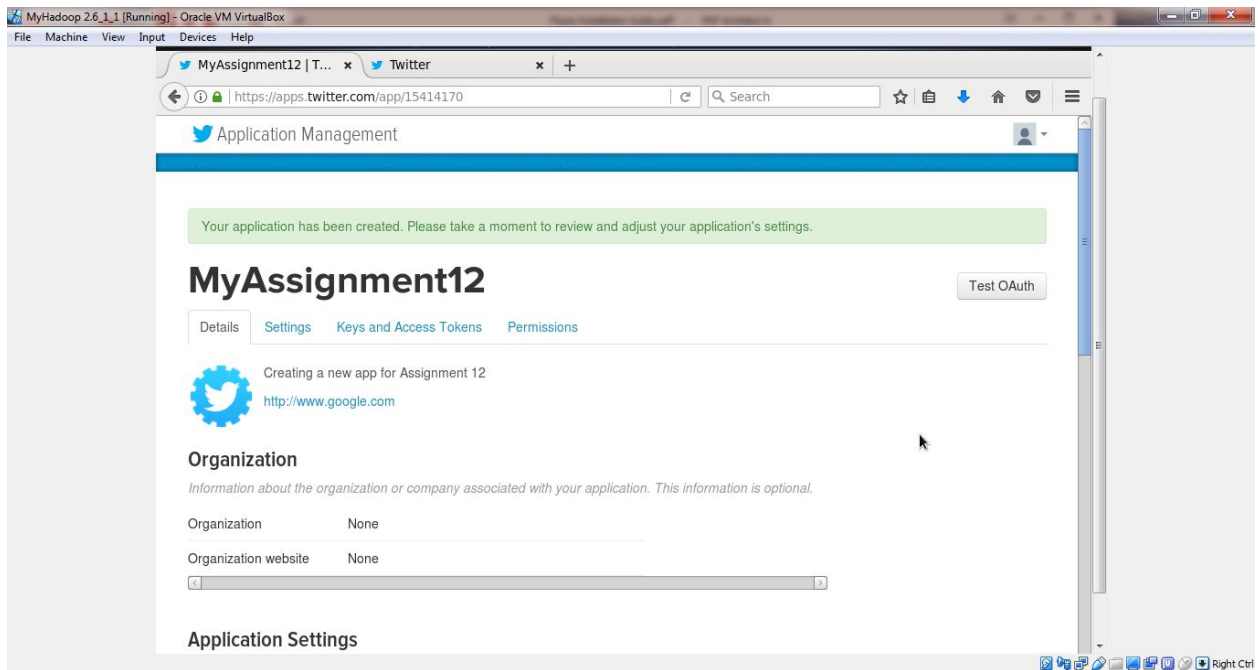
MyHadoop 2.6_1_1 [Running] - Oracle VM VirtualBox

File Machine View Input Devices Help

MyAssignment12 | T... ×
Twitter ×
+

https://apps.twitter.com/app/15414170

Search

Application Management

Your application has been created. Please take a moment to review and adjust your application's settings.

MyAssignment12

Test OAuth

Details Settings Keys and Access Tokens Permissions

Creating a new app for Assignment 12

http://www.google.com

Organization

Information about the organization or company associated with your application. This information is optional.

Organization None

Organization website None

Application Settings

Right Ctrl